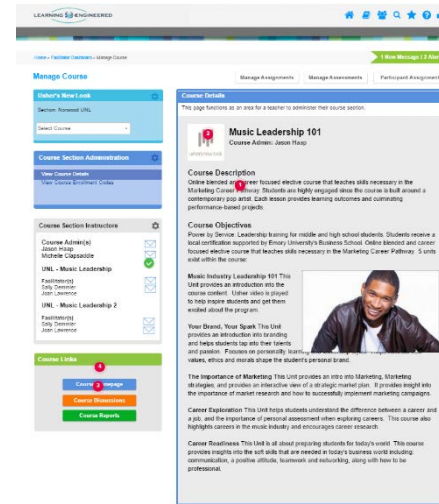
LEARNING ENGINEERED

Home » Facilitator Dashboard » Manage Course

1 New Message | 3 Ale

Manage Course

Manage Assignments | Manage Assessments | Participant Assignment

Usher's New Look

Section: Norwood UNL

Select Course

Course Section Administration

View Course Details
View Course Enrollment Codes

Course Section Instructors

Course Admin(s)
Jason Haap
Michele Clapsaddle

UNL - Music Leadership

Facilitator(s)
Sally Demmler
Joan Lawrence

UNL - Music Leadership 2

Facilitator(s)
Sally Demmler
Joan Lawrence

Course Links

Course Homepage
Course Discussions
Course Reports

Course Details

This page functions as an area for a teacher to administer their course section.

Music Leadership 101
Course Admin: Jason Haap

Course Description
Online blended and career focused elective course that teaches skills necessary in the Marketing Career Pathway. Students are highly engaged since the course is built around a contemporary pop artist. Each lesson provides learning outcomes and culminating performance-based projects.

Course Objectives
Power by Service, Leadership training for middle and high school students. Students receive a local certification supported by Emory University's Business School. Online blended and career focused elective course that teaches skills necessary in the Marketing Career Pathway. 5 units exist within the course:

Music Industry Leadership 101 This Unit provides an introduction into the course content. Usher video is played to help inspire students and get them excited about the program.

Your Brand, Your Spark This Unit provides an introduction into branding and helps students tap into their talents and passion. Focuses on personality, learning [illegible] values, ethics and morals shape the student's personal brand.

The Importance of Marketing This Unit provides an intro into Marketing, Marketing strategies, and provides an interactive view of a strategic market plan. It provides insight into the importance of market research and how to successfully implement marketing campaigns.

Career Exploration This Unit helps students understand the difference between a career and a job, and the importance of personal assessment when exploring careers. This course also highlights careers in the music industry and encourages career research

Career Readiness This Unit is all about preparing students for today's world. This course provides insights into the soft skills that are needed in today's business world including: communication, a positive attitude, teamwork and networking, along with how to be professional.